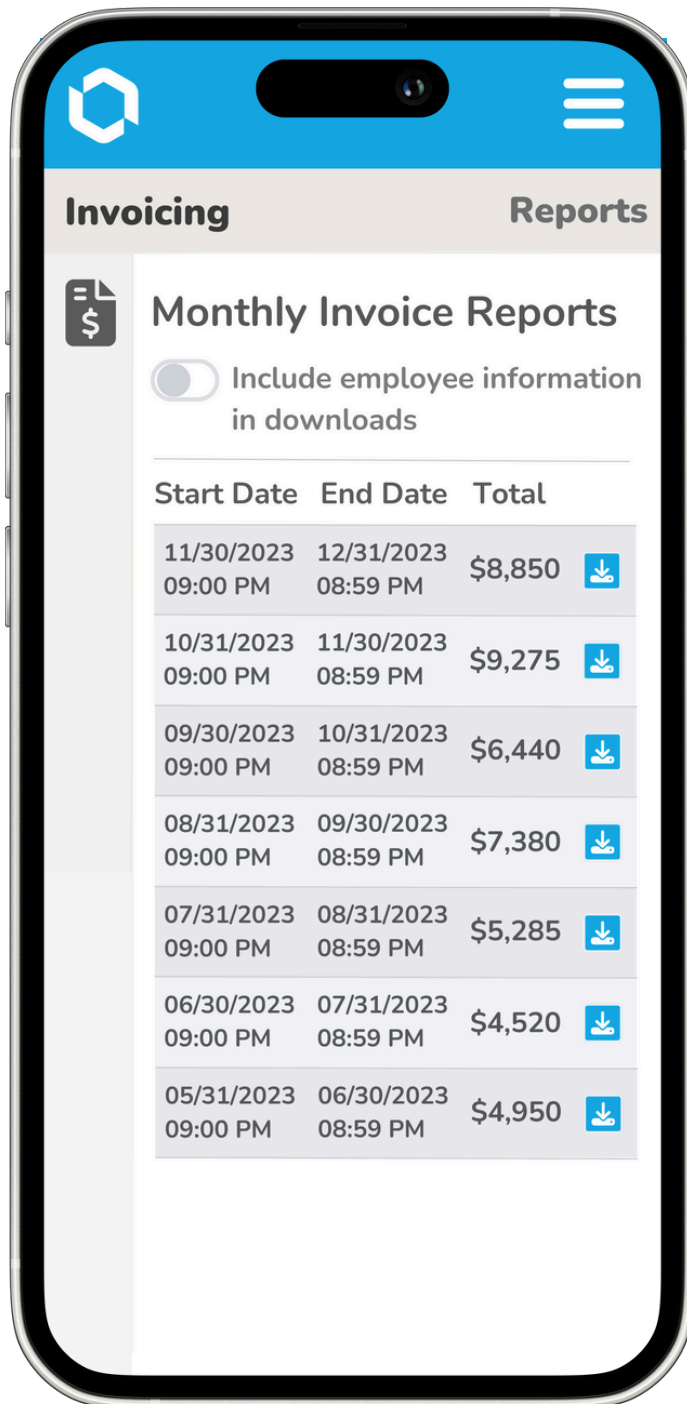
Invoicing Reports

$

Monthly Invoice Reports

Include employee information in downloads

| Start Date | End Date | Total | |
|---|---|---|---|
| 11/30/2023 09:00 PM | 12/31/2023 08:59 PM | $8,850 | |
| 10/31/2023 09:00 PM | 11/30/2023 08:59 PM | $9,275 | |
| 09/30/2023 09:00 PM | 10/31/2023 08:59 PM | $6,440 | |
| 08/31/2023 09:00 PM | 09/30/2023 08:59 PM | $7,380 | |
| 07/31/2023 09:00 PM | 08/31/2023 08:59 PM | $5,285 | |
| 06/30/2023 09:00 PM | 07/31/2023 08:59 PM | $4,520 | |
| 05/31/2023 09:00 PM | 06/30/2023 08:59 PM | $4,950 | |